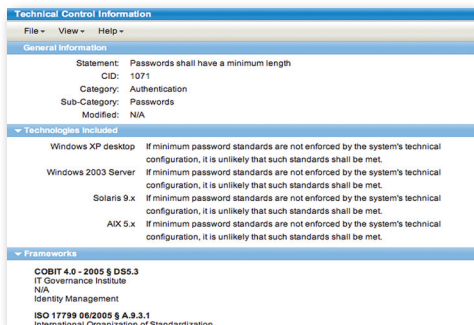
Technical Control Information

File ▾ View ▾ Help ▾

▾ General Information

Statement: Passwords shall have a minimum length
CID: 1071
Category: Authentication
Sub-Category: Passwords
Modified: N/A

▾ Technologies Included

Windows XP desktop If minimum password standards are not enforced by the system's technical configuration, it is unlikely that such standards shall be met.
Windows 2003 Server If minimum password standards are not enforced by the system's technical configuration, it is unlikely that such standards shall be met.
Solaris 9.x If minimum password standards are not enforced by the system's technical configuration, it is unlikely that such standards shall be met.
AIX 5.x If minimum password standards are not enforced by the system's technical configuration, it is unlikely that such standards shall be met.

▾ Frameworks

COBIT 4.0 - 2005 § DS5.3
IT Governance Institute
N/A
Identity Management

ISO 17799 06/2005 § A.9.3.1
International Organization of Standardization